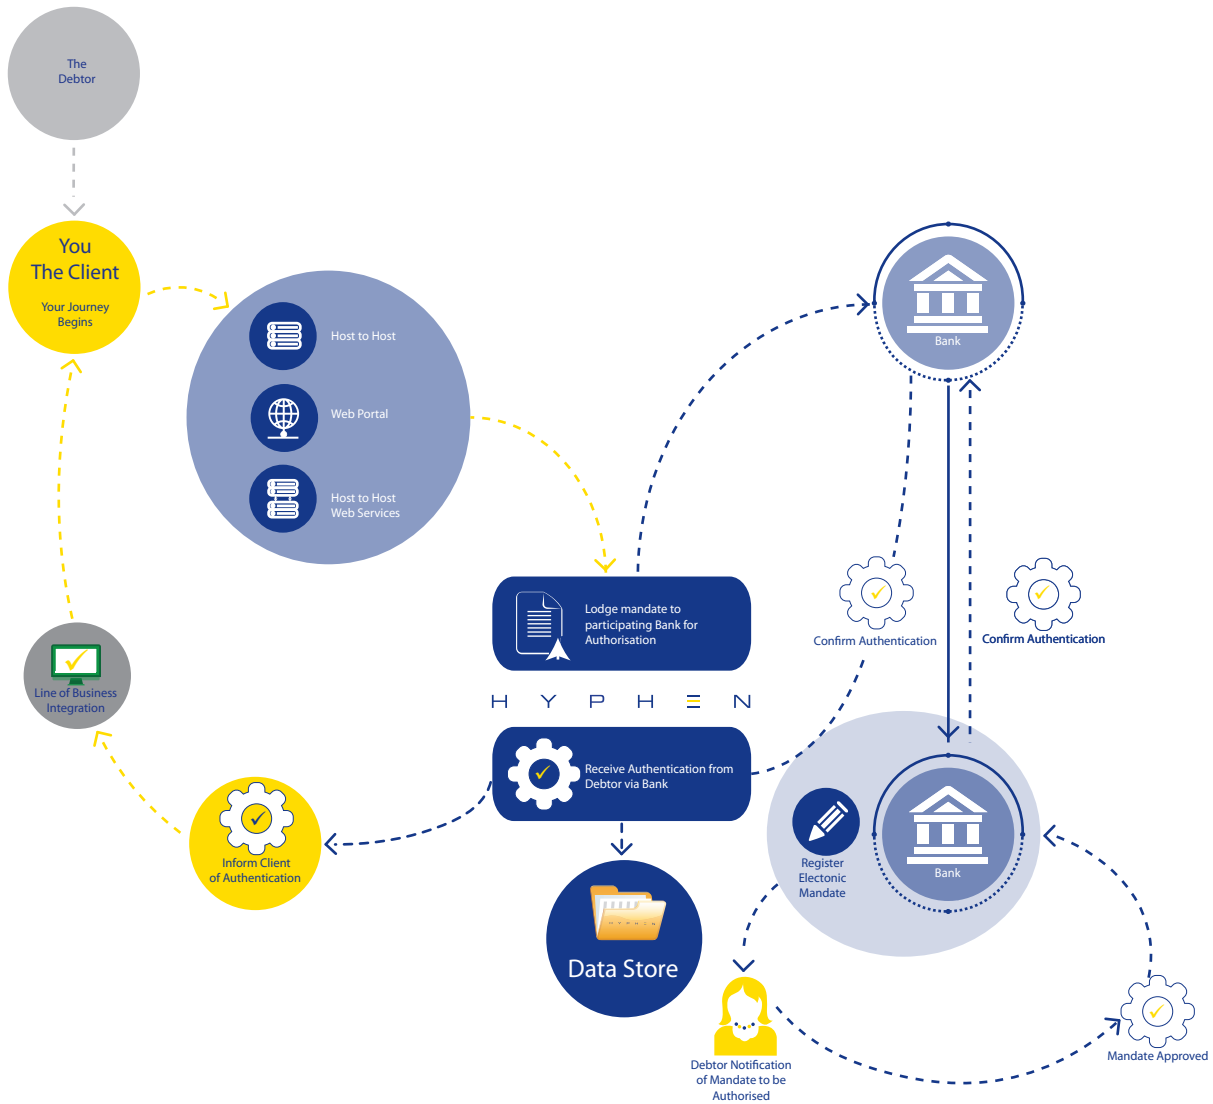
The Debtor

You
The Client

Your Journey Begins

Host to Host

Web Portal

Host to Host Web Services

Bank

Lodge mandate to participating Bank for Authorisation

H Y P H E N

Confirm Authentication

Confirm Authentication

Line of Business Integration

Receive Authentication from Debtor via Bank

Inform Client of Authentication

Register Electonic Mandate

Bank

Data Store

Debtor Notification of Mandate to be Authorised

Mandate Approved